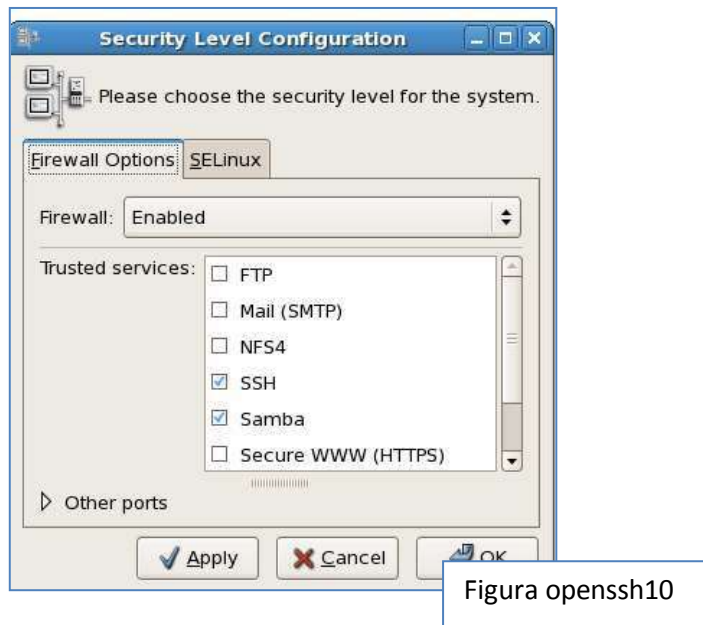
Security Level Configuration

Please choose the security level for the system.

Firewall Options SELinux

Firewall: Enabled

Trusted services:
FTP
Mail (SMTP)
NFS4
SSH
Samba
Secure WWW (HTTPS)

Other ports

Apply Cancel OK

Figura openssh10